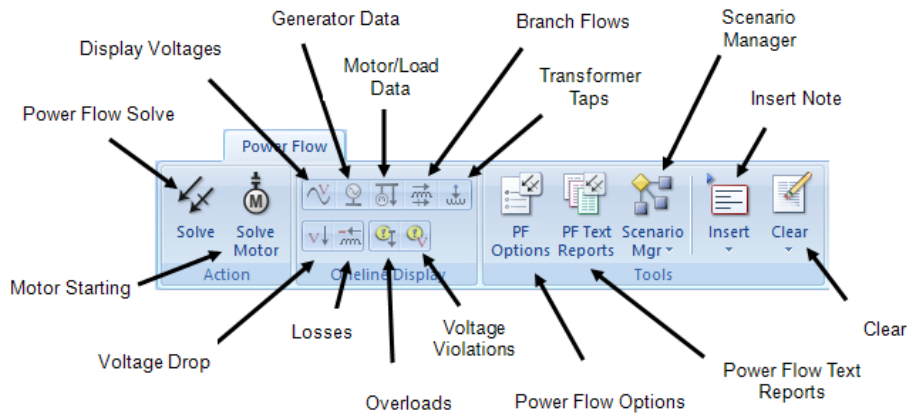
Generator Data

Branch Flows

Scenario Manager

Display Voltages

Motor/Load Data

Transformer Taps

Insert Note

Power Flow Solve

Power Flow

Solve

Solve Motor

Action

Oneline Display

PF Options

PF Text Reports

Scenario Mgr

Insert

Clear

Tools

Motor Starting

Losses

Voltage Violations

Clear

Voltage Drop

Power Flow Text Reports

Overloads

Power Flow Options